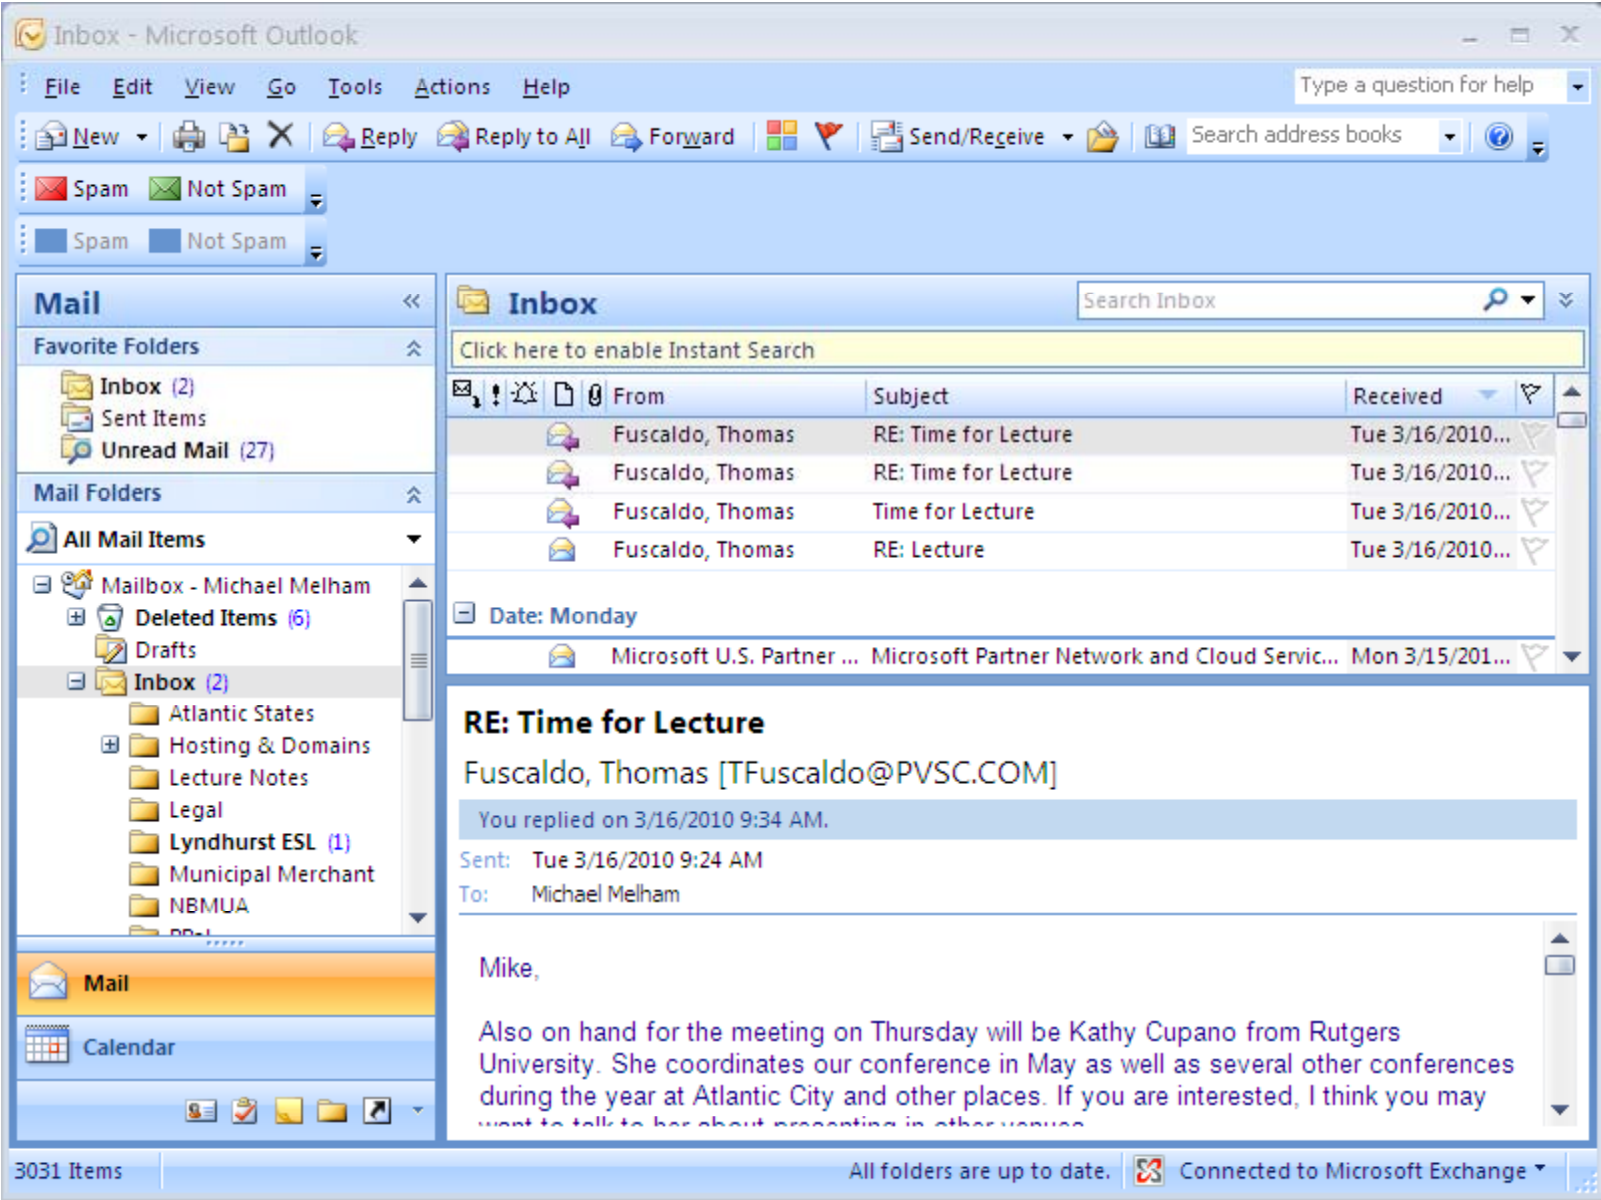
Inbox - Microsoft Outlook

File Edit View Go Tools Actions Help

Type a question for help

New Reply Reply to All Forward Send/Receive Search address books

Spam Not Spam

Spam Not Spam

Mail

Favorite Folders

Inbox (2)
Sent Items
Unread Mail (27)

Mail Folders

All Mail Items

Mailbox - Michael Melham
Deleted Items (6)
Drafts
Inbox (2)
Atlantic States
Hosting & Domains
Lecture Notes
Legal
Lyndhurst ESL (1)
Municipal Merchant
NBMUA
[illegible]

Mail

Calendar

Inbox

Search Inbox

Click here to enable Instant Search

| From | Subject | Received |
|---|---|---|
| Fuscaldo, Thomas | RE: Time for Lecture | Tue 3/16/2010... |
| Fuscaldo, Thomas | RE: Time for Lecture | Tue 3/16/2010... |
| Fuscaldo, Thomas | Time for Lecture | Tue 3/16/2010... |
| Fuscaldo, Thomas | RE: Lecture | Tue 3/16/2010... |

Date: Monday

| Microsoft U.S. Partner ... | Microsoft Partner Network and Cloud Servic... | Mon 3/15/201... |
|---|---|---|

RE: Time for Lecture

Fuscaldo, Thomas [TFuscaldo@PVSC.COM]

You replied on 3/16/2010 9:34 AM.

Sent: Tue 3/16/2010 9:24 AM
To: Michael Melham

Mike,

Also on hand for the meeting on Thursday will be Kathy Cupano from Rutgers University. She coordinates our conference in May as well as several other conferences during the year at Atlantic City and other places. If you are interested, I think you may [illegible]

3031 Items

All folders are up to date.

Connected to Microsoft Exchange